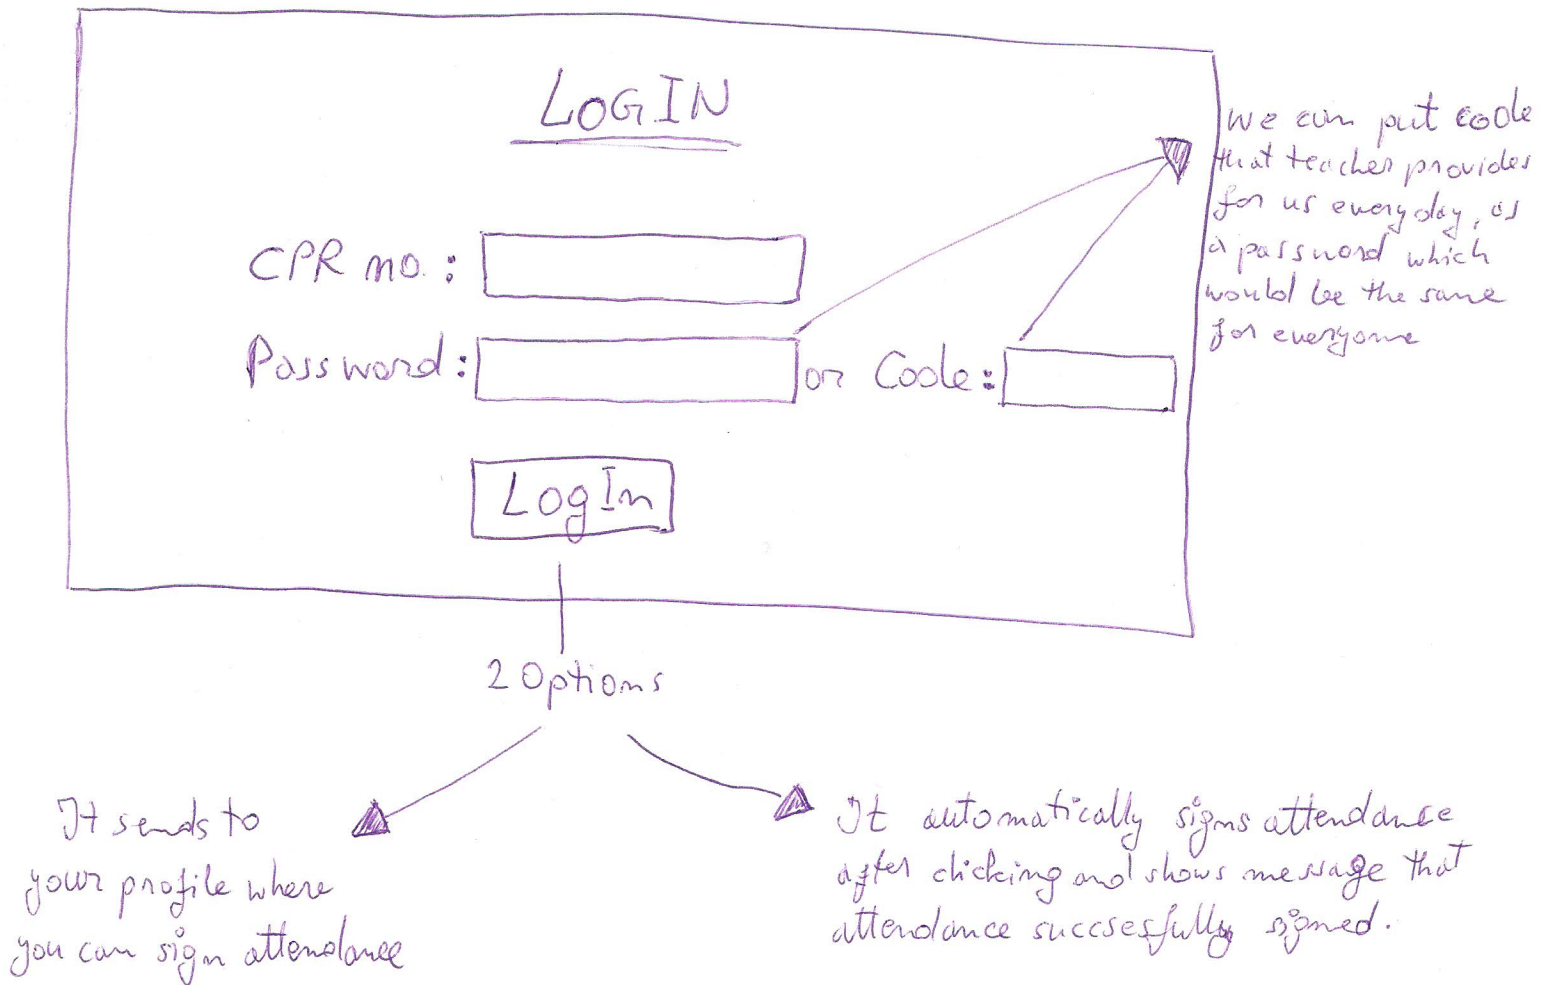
LogIN

CPR no. :

Password :

or Code :

LogIn

We can put code that teacher provides for us everyday, as a password which would be the same for everyone

2 Options

It sends to your profile where you can sign attendance

It automatically signs attendance after clicking and shows message that attendance succsesfully signed.